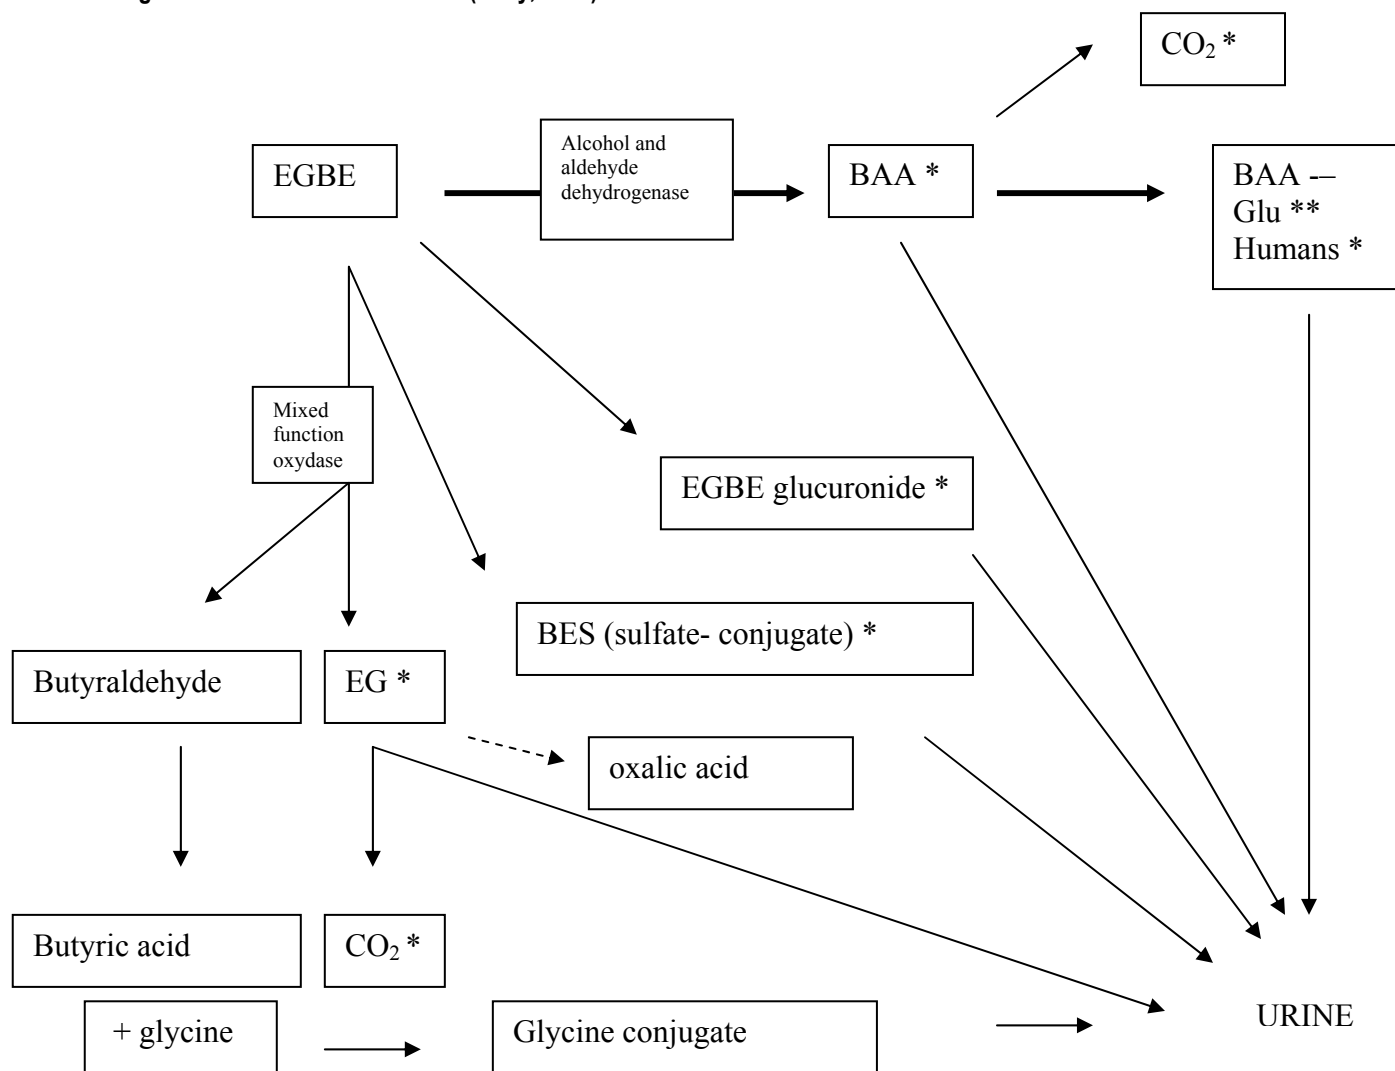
$CO_2$ *

EGBE

Alcohol and aldehyde dehydrogenase

BAA *

BAA -– Glu ** Humans *

Mixed function oxydase

EGBE glucuronide *

BES (sulfate- conjugate) *

Butyraldehyde

EG *

oxalic acid

Butyric acid

$CO_2$ *

+ glycine

Glycine conjugate

URINE